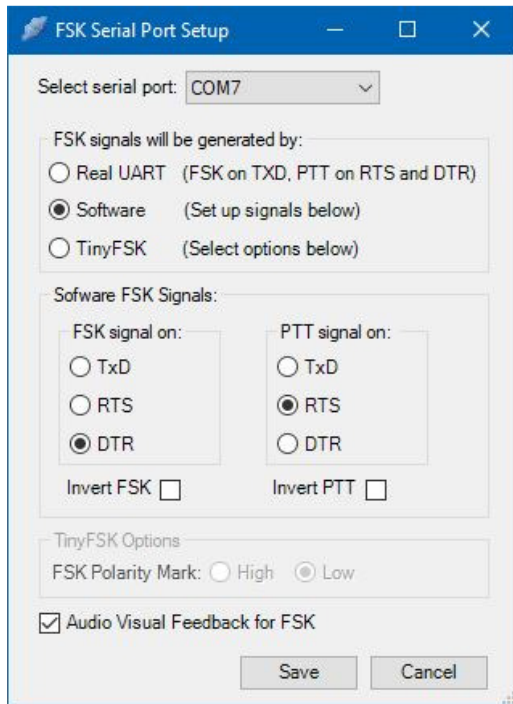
FSK Serial Port Setup

Select serial port: COM7

FSK signals will be generated by:
Real UART (FSK on TXD, PTT on RTS and DTR)
Software (Set up signals below)
TinyFSK (Select options below)

Sofware FSK Signals:
FSK signal on:
TxD
RTS
DTR
Invert FSK

PTT signal on:
TxD
RTS
DTR
Invert PTT

TinyFSK Options
FSK Polarity Mark: High Low

Audio Visual Feedback for FSK

Save
Cancel